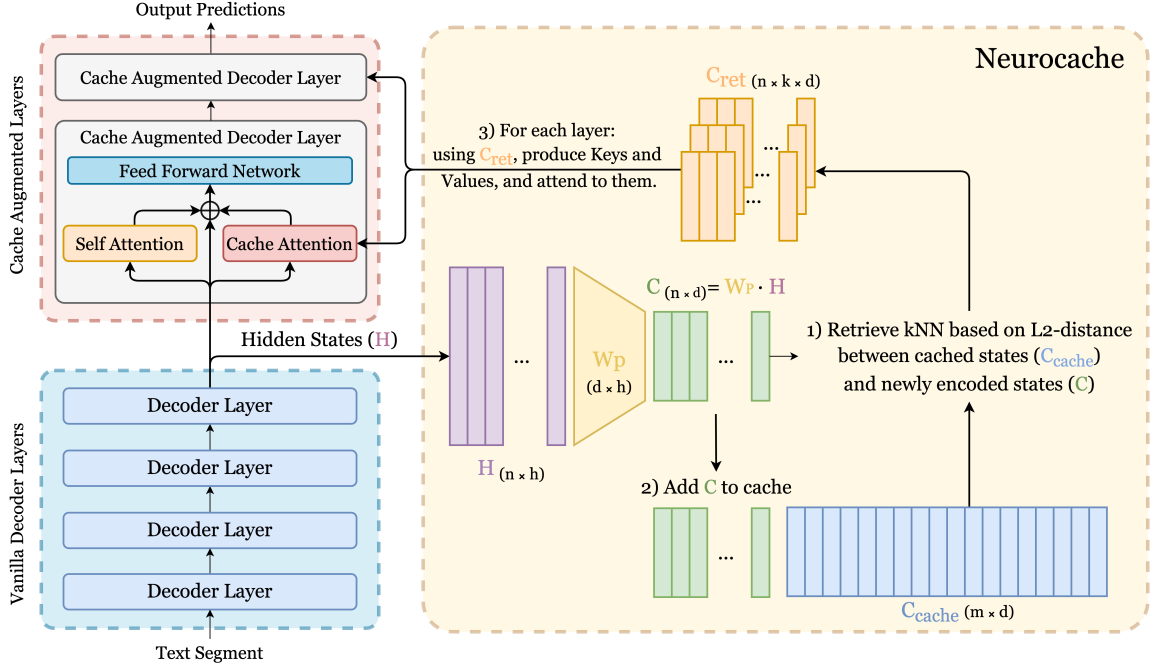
Output Predictions

Cache Augmented Layers

Cache Augmented Decoder Layer

Cache Augmented Decoder Layer

Feed Forward Network

Self Attention

Cache Attention

Neurocache

$C_{ret}$ (n × k × d)

3) For each layer: using $C_{ret}$, produce Keys and Values, and attend to them.

...

...

...

Hidden States (H)

...

Wp

(d × h)

$C_{(n \times d)} = W_P \cdot H$

...

1) Retrieve kNN based on L2-distance between cached states ($C_{cache}$) and newly encoded states (C)

H (n × h)

2) Add C to cache

...

$C_{cache}$ (m × d)

Vanilla Decoder Layers

Decoder Layer

Decoder Layer

Decoder Layer

Decoder Layer

Text Segment